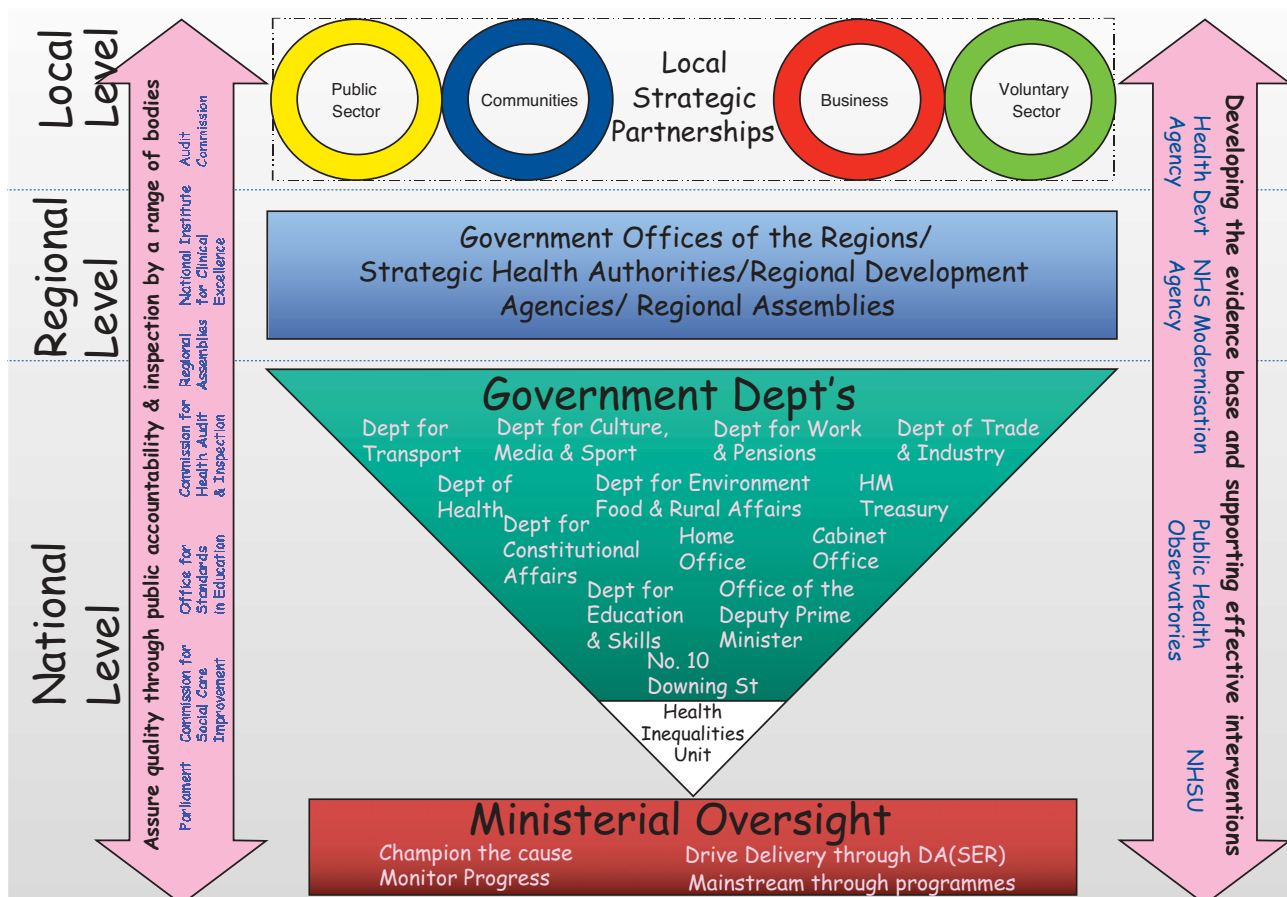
Local Level

Regional Level

National Level

Assure quality through public accountability & inspection by a range of bodies

Parliament

Commission for Social Care Improvement

Office for Standards in Education

Commission for Health Audit & Inspection

Regional Assemblies

National Institute for Clinical Excellence

Audit Commission

Public Sector

Communities

Local Strategic Partnerships

Business

Voluntary Sector

Government Offices of the Regions/ Strategic Health Authorities/Regional Development Agencies/ Regional Assemblies

Government Dept's

Dept for Transport

Dept for Culture, Media & Sport

Dept for Work & Pensions

Dept of Trade & Industry

Dept of Health

Dept for Environment Food & Rural Affairs

HM Treasury

Dept for Constitutional Affairs

Home Office

Cabinet Office

Dept for Education & Skills

Office of the Deputy Prime Minister

No. 10 Downing St

Health Inequalities Unit

Ministerial Oversight

Champion the cause
Monitor Progress

Drive Delivery through DA(SER)
Mainstream through programmes

Developing the evidence base and supporting effective interventions

Health Devt Agency

NHS Modernisation Agency

Public Health Observatories

NHSU